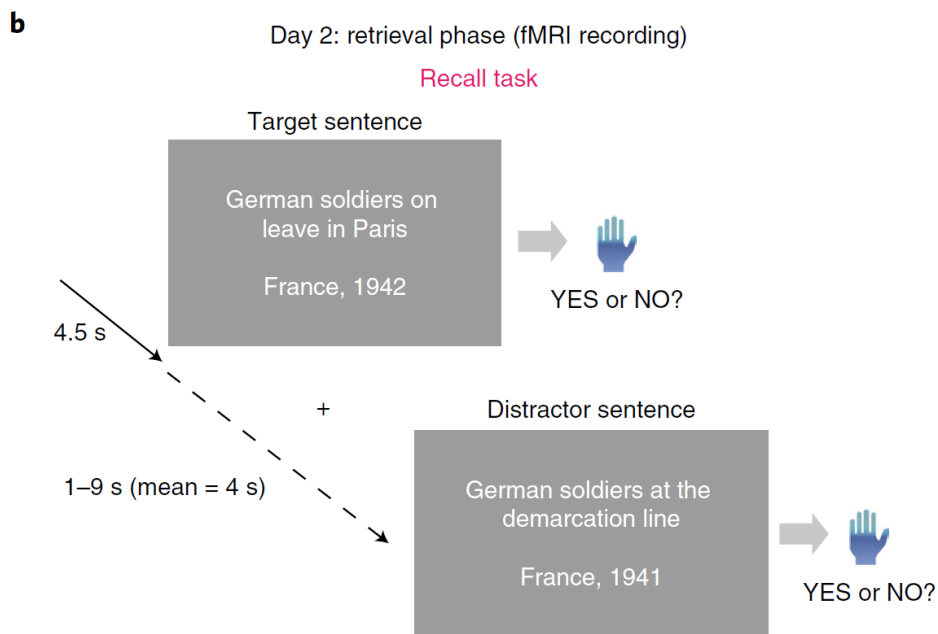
b

Day 2: retrieval phase (fMRI recording)

Recall task

Target sentence

German soldiers on leave in Paris

France, 1942

YES or NO?

4.5 s

+

Distractor sentence

1–9 s (mean = 4 s)

German soldiers at the demarcation line

France, 1941

YES or NO?